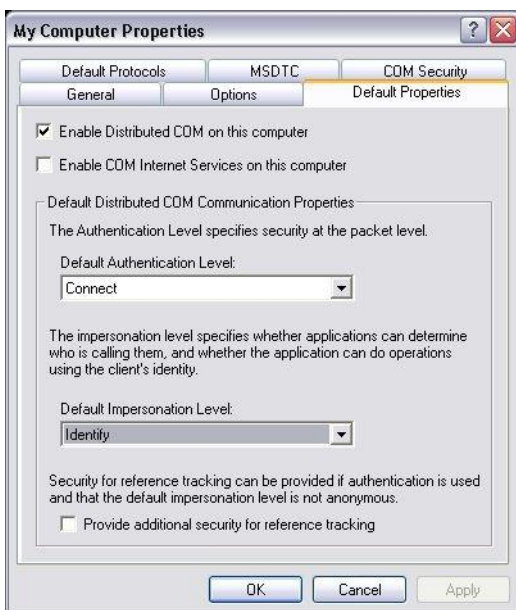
My Computer Properties

?

Default Protocols
MSDTC
COM Security
General
Options
Default Properties

Enable Distributed COM on this computer

Enable COM Internet Services on this computer

Default Distributed COM Communication Properties

The Authentication Level specifies security at the packet level.

Default Authentication Level:

Connect

The impersonation level specifies whether applications can determine who is calling them, and whether the application can do operations using the client's identity.

Default Impersonation Level:

Identify

Security for reference tracking can be provided if authentication is used and that the default impersonation level is not anonymous.

Provide additional security for reference tracking

OK
Cancel
Apply